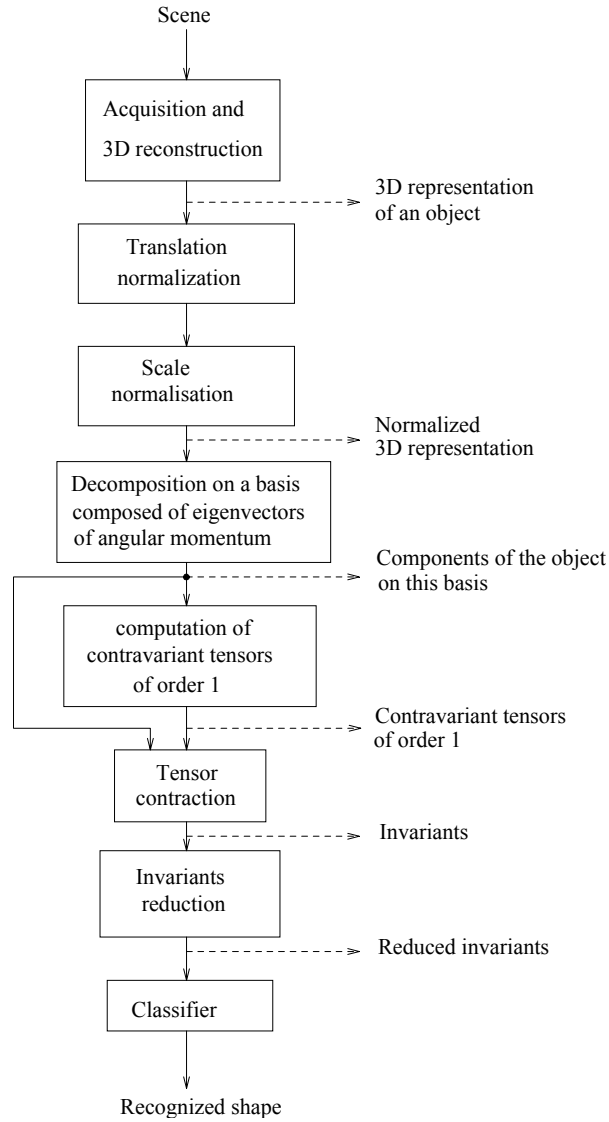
Scene

Acquisition and 3D reconstruction

3D representation of an object

Translation normalization

Scale normalisation

Normalized 3D representation

Decomposition on a basis composed of eigenvectors of angular momentum

Components of the object on this basis

computation of contravariant tensors of order 1

Contravariant tensors of order 1

Tensor contraction

Invariants

Invariants reduction

Reduced invariants

Classifier

Recognized shape